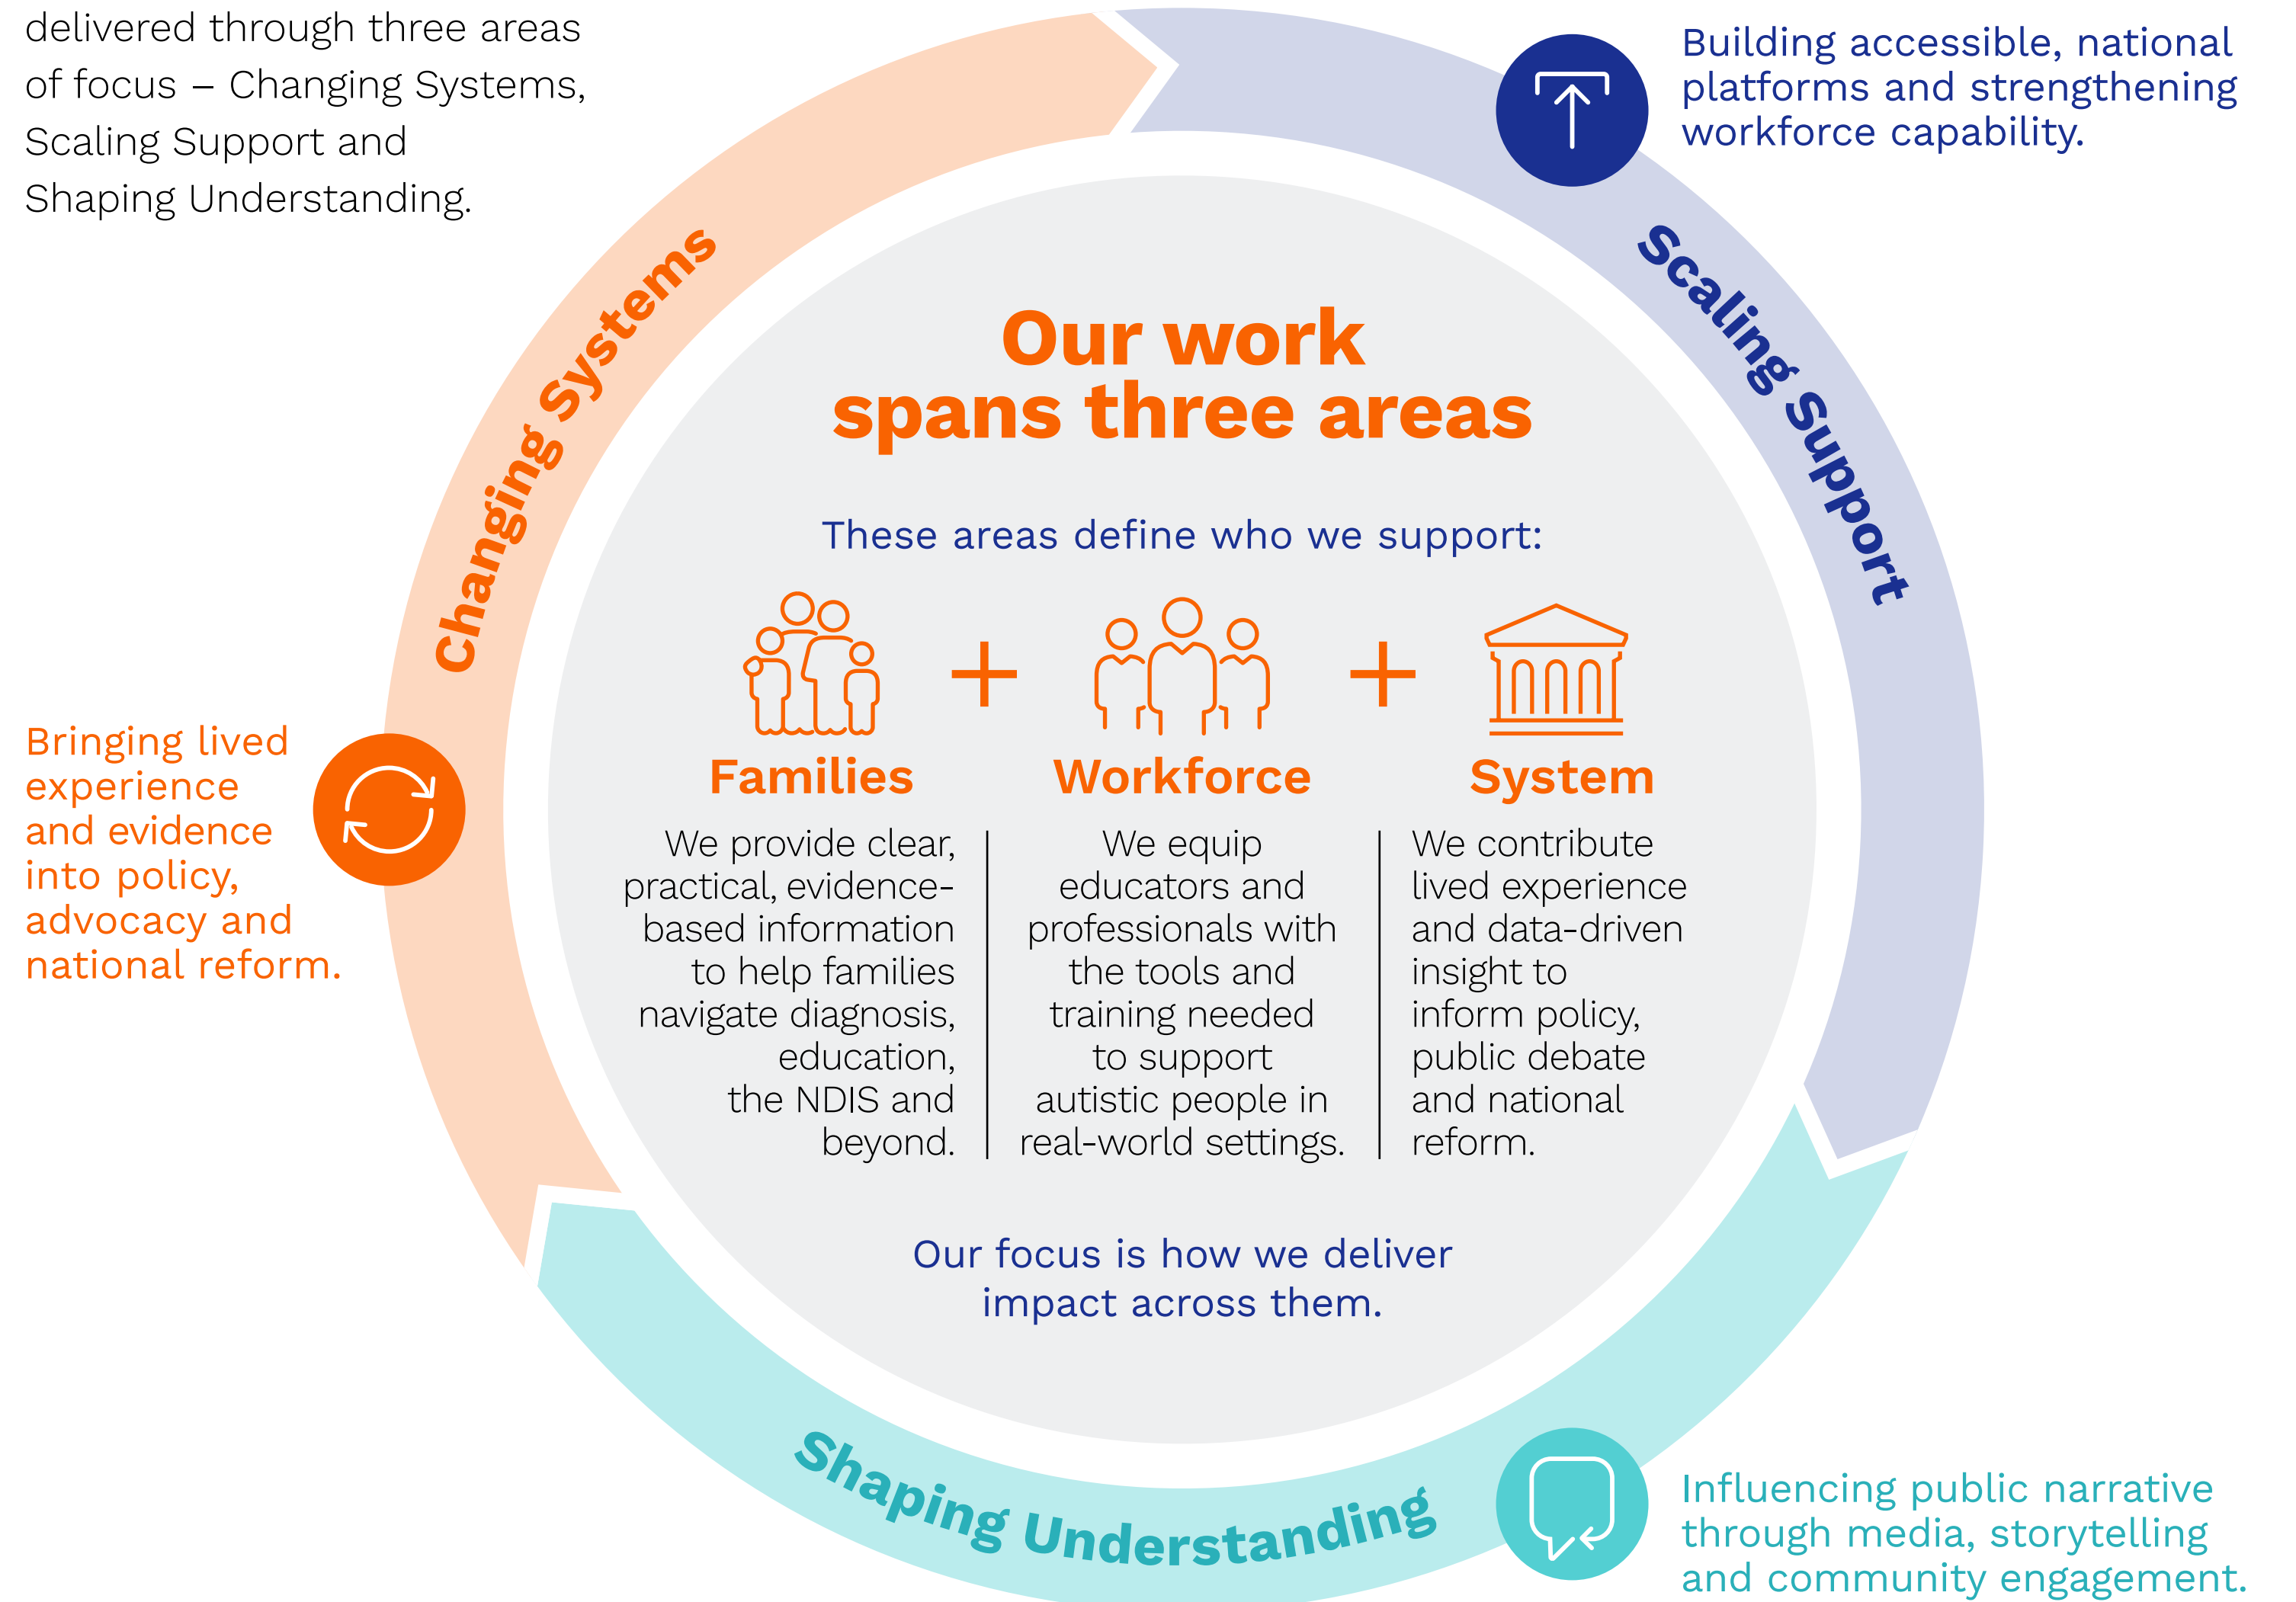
delivered through three areas of focus – Changing Systems, Scaling Support and Shaping Understanding.

Building accessible, national platforms and strengthening workforce capability.

Changing Systems

Scaling Support

Our work spans three areas

These areas define who we support:

Families + Workforce + System

We provide clear, practical, evidence-based information to help families navigate diagnosis, education, the NDIS and beyond.

We equip educators and professionals with the tools and training needed to support autistic people in real-world settings.

We contribute lived experience and data-driven insight to inform policy, public debate and national reform.

Bringing lived experience and evidence into policy, advocacy and national reform.

Our focus is how we deliver impact across them.

Shaping Understanding

Influencing public narrative through media, storytelling and community engagement.